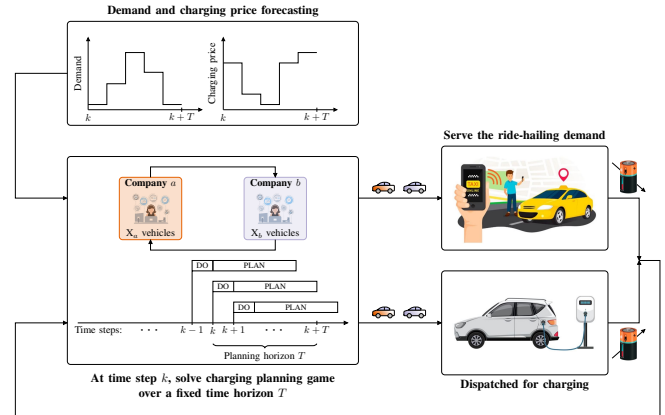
Demand and charging price forecasting

Demand

$k$

$k+T$

Charging price

$k$

$k+T$

Serve the ride-hailing demand

Company $a$

X$_a$ vehicles

Company $b$

X$_b$ vehicles

DO PLAN

DO PLAN

DO PLAN

Time steps: $\cdots$ $k-1$ $k$ $k+1$ $\cdots$ $k+T$

Planning horizon $T$

Dispatched for charging

At time step $k$, solve charging planning game over a fixed time horizon $T$